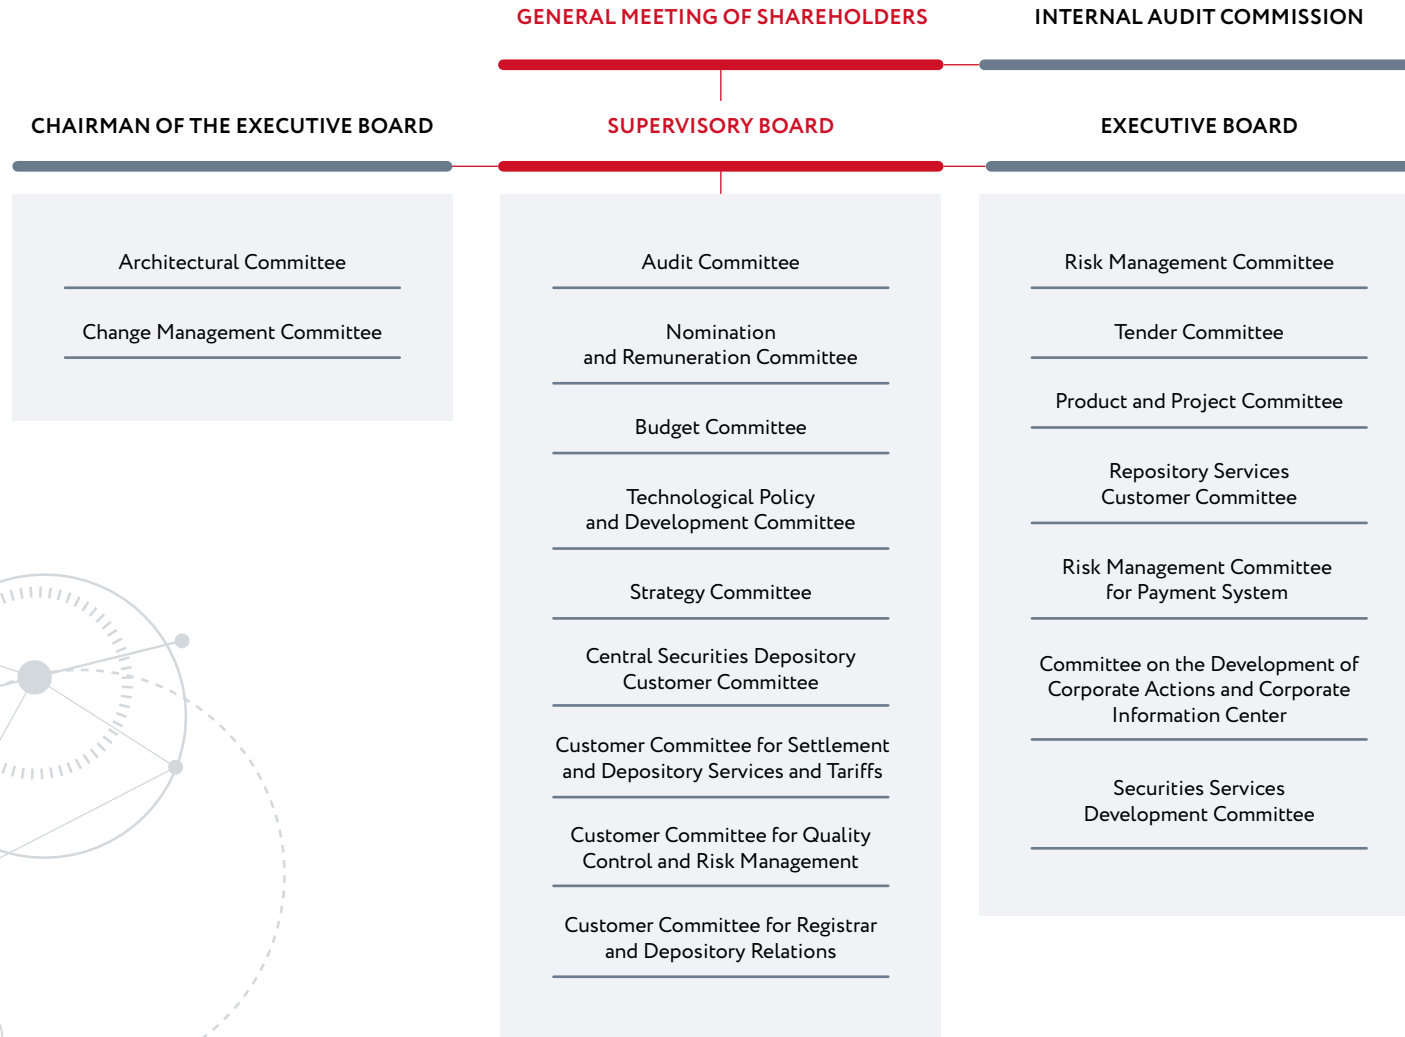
GENERAL MEETING OF SHAREHOLDERS

INTERNAL AUDIT COMMISSION

CHAIRMAN OF THE EXECUTIVE BOARD

SUPERVISORY BOARD

EXECUTIVE BOARD

Architectural Committee

Change Management Committee

Audit Committee

Nomination and Remuneration Committee

Budget Committee

Technological Policy and Development Committee

Strategy Committee

Central Securities Depository Customer Committee

Customer Committee for Settlement and Depository Services and Tariffs

Customer Committee for Quality Control and Risk Management

Customer Committee for Registrar and Depository Relations

Risk Management Committee

Tender Committee

Product and Project Committee

Repository Services Customer Committee

Risk Management Committee for Payment System

Committee on the Development of Corporate Actions and Corporate Information Center

Securities Services Development Committee